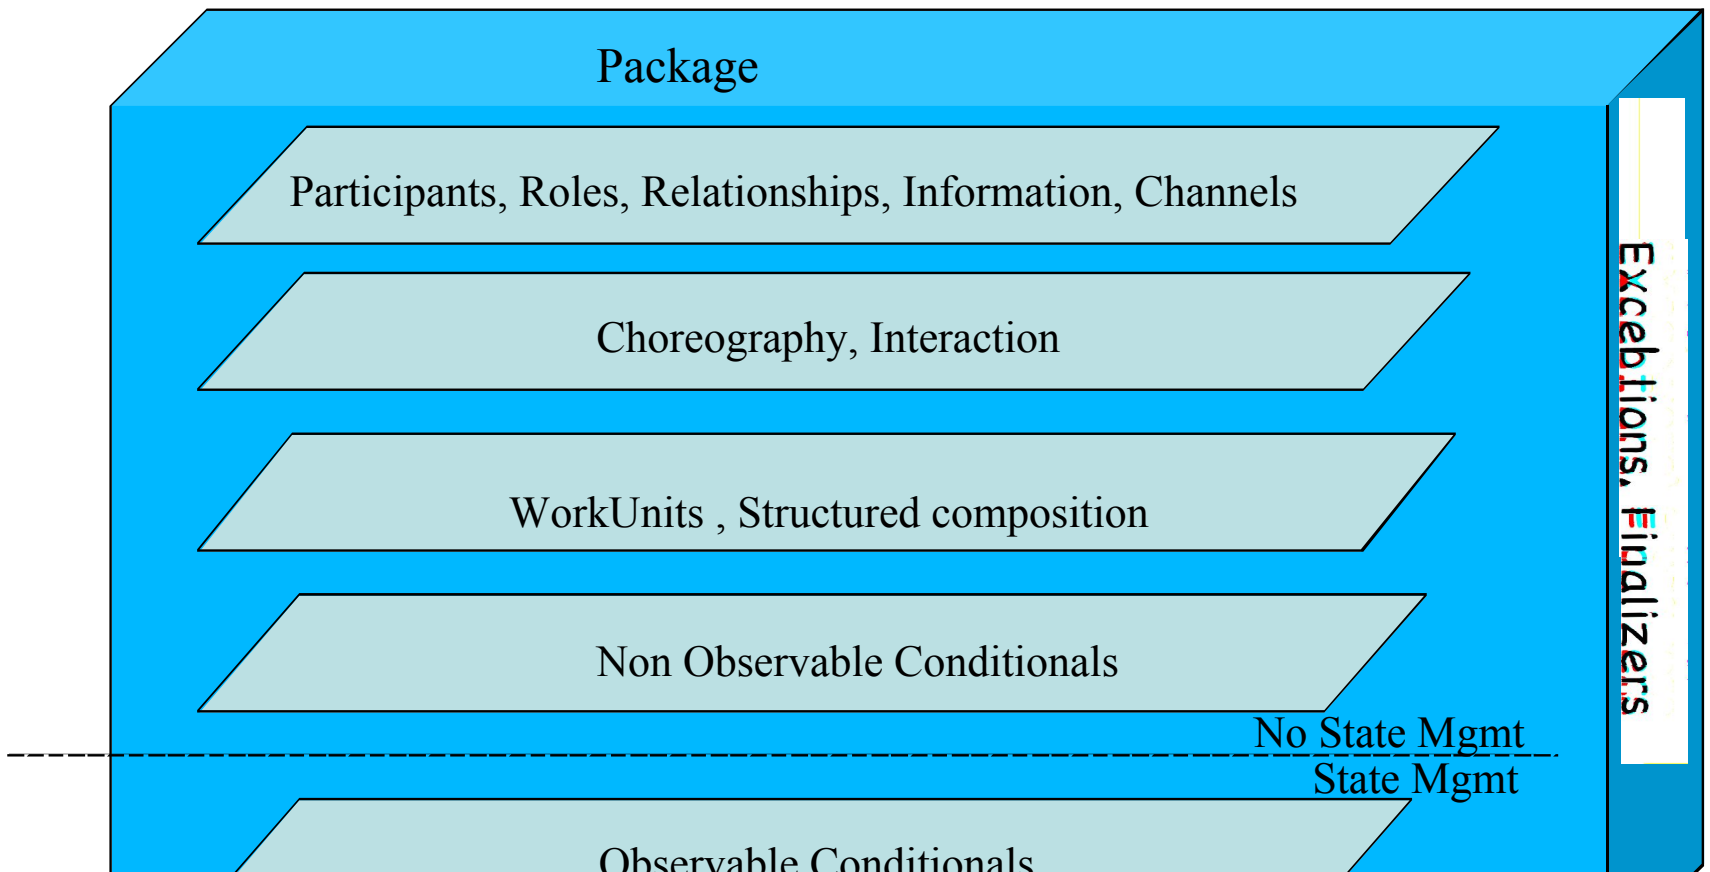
Package

Participants, Roles, Relationships, Information, Channels

Choreography, Interaction

WorkUnits , Structured composition

Non Observable Conditionals

No State Mgmt

State Mgmt

Observable Conditionals

Exceptions, Finalizers